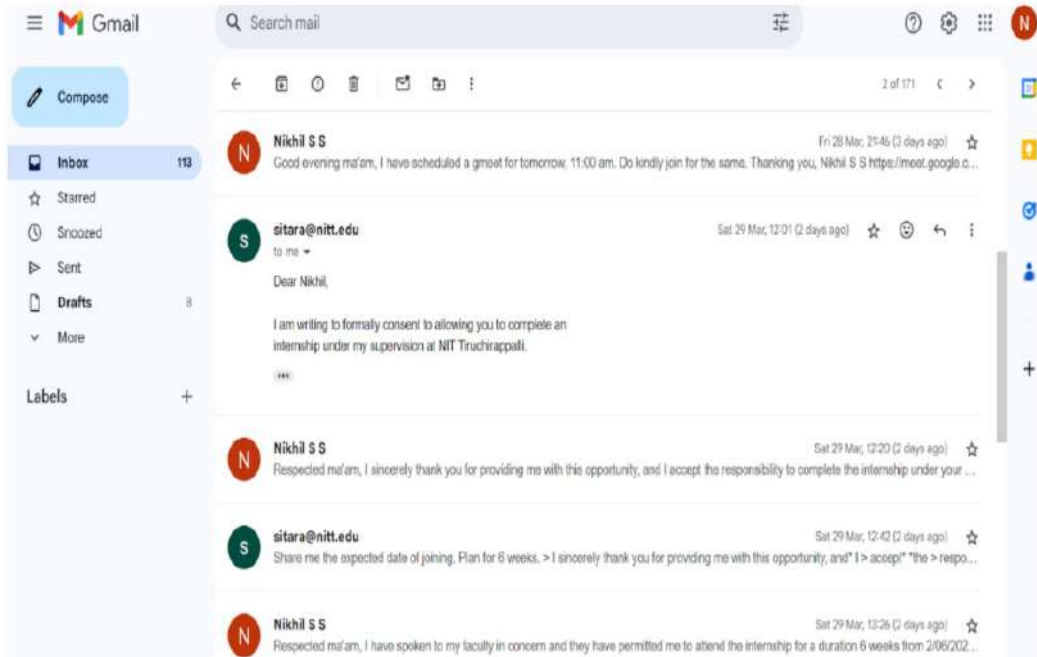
Gmail

Search mail

N

Compose

Inbox 113
Starred
Snoozed
Sent
Drafts 8
More

Labels +

2 of 171

N
Nikhil S S
Fri 28 Mar, 21:46 (3 days ago)
Good evening ma'am, I have scheduled a gmeet for tomorrow, 11:00 am. Do kindly join for the same. Thanking you, Nikhil S S https://meet.google.c...

S
sitara@nitt.edu
to me
Sat 29 Mar, 12:01 (2 days ago)

Dear Nikhil,

I am writing to formally consent to allowing you to complete an internship under my supervision at NIT Tiruchirappalli.

•••

N
Nikhil S S
Sat 29 Mar, 12:20 (2 days ago)
Respected ma'am, I sincerely thank you for providing me with this opportunity, and I accept the responsibility to complete the internship under your ...

S
sitara@nitt.edu
Sat 29 Mar, 12:42 (2 days ago)
Share me the expected date of joining. Plan for 6 weeks. > I sincerely thank you for providing me with this opportunity, and" I > accept" "the > respo...

N
Nikhil S S
Sat 29 Mar, 13:26 (2 days ago)
Respected ma'am, I have spoken to my faculty in concern and they have permitted me to attend the internship for a duration 6 weeks from 2/06/202...